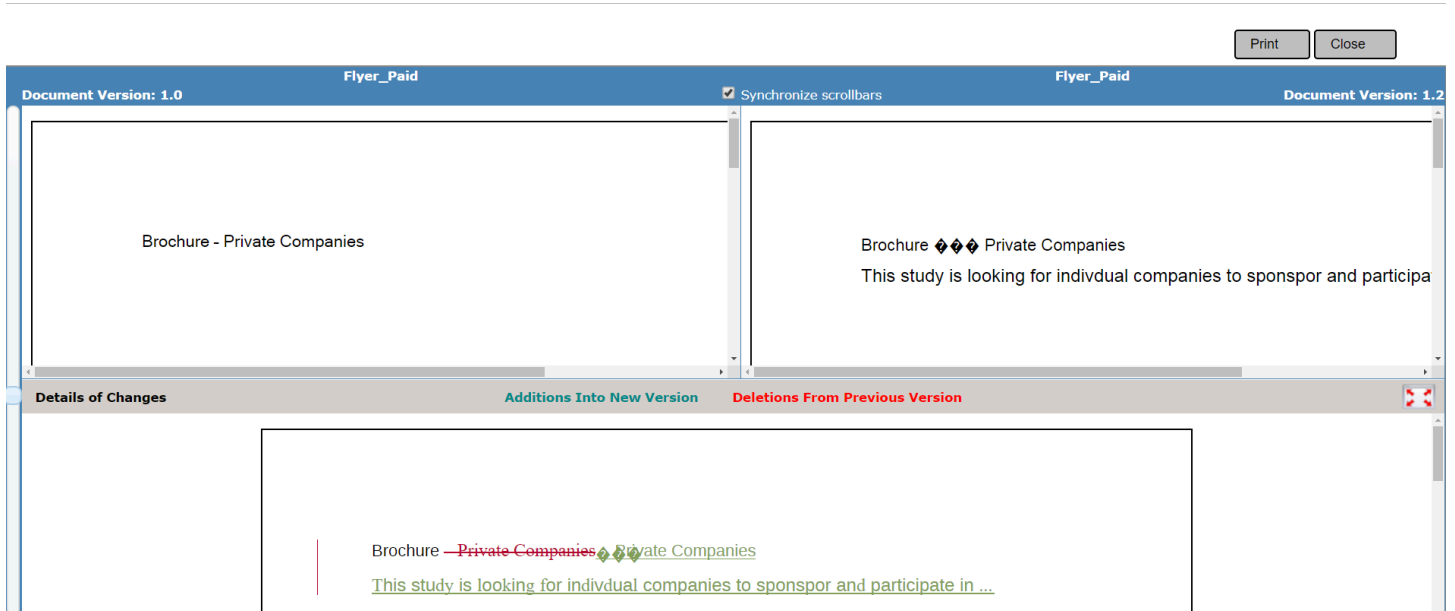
Print Close

Flyer_Paid
Document Version: 1.0

Synchronize scrollbars

Flyer_Paid
Document Version: 1.2

Brochure - Private Companies

Brochure ��� Private Companies
This study is looking for indivdual companies to sponspor and participa

Details of Changes Additions Into New Version Deletions From Previous Version

Brochure - Private Companies��� Private Companies
This study is looking for indivdual companies to sponspor and participate in ...